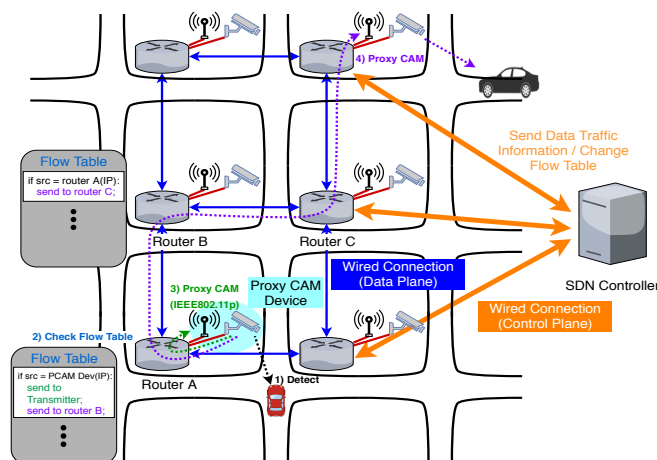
4) Proxy CAM

Send Data Traffic Information / Change Flow Table

Flow Table

if src = router A(IP): send to router C;

⋮

Router B

Router C

SDN Controller

Wired Connection (Data Plane)

3) Proxy CAM (IEEE802.11p)

Proxy CAM Device

Wired Connection (Control Plane)

2) Check Flow Table

Flow Table

if src = PCAM Dev(IP): send to Transmitter; send to router B;

⋮

Router A

1) Detect